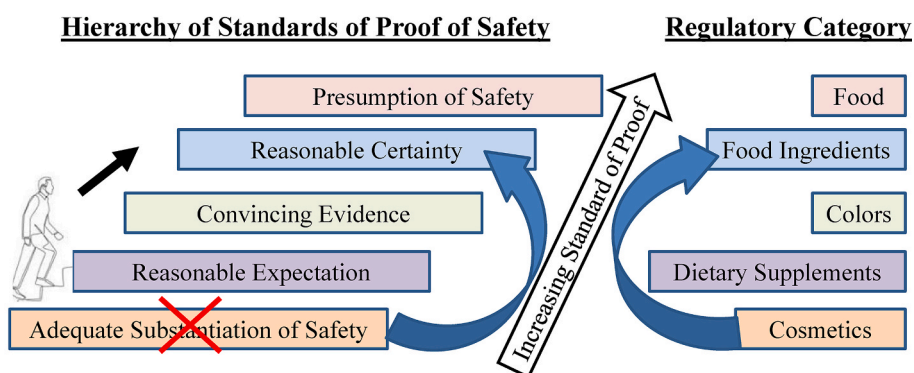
Hierarchy of Standards of Proof of Safety

Presumption of Safety

Reasonable Certainty

Convincing Evidence

Reasonable Expectation

Adequate Substantiation of Safety

Increasing Standard of Proof

Regulatory Category

Food

Food Ingredients

Colors

Dietary Supplements

Cosmetics